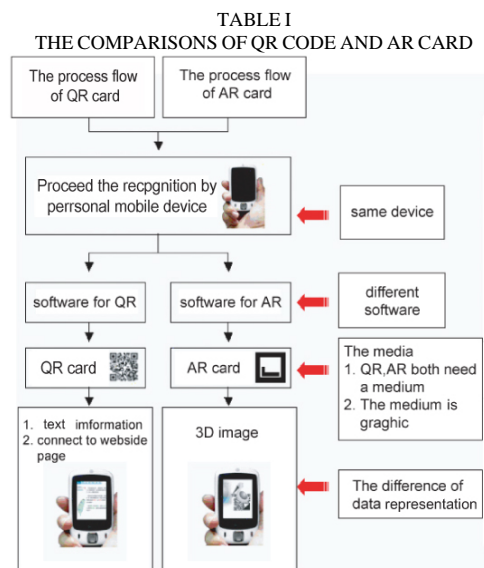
TABLE I
THE COMPARISONS OF QR CODE AND AR CARD

The process flow of QR card

The process flow of AR card

Proceed the recpgnition by perrsonal mobile device

same device

software for QR

software for AR

different software

QR card

AR card

The media
1. QR,AR both need a medium
2. The medium is graghic

1. text imformation
2. connect to webside page

3D image

The difference of data representation